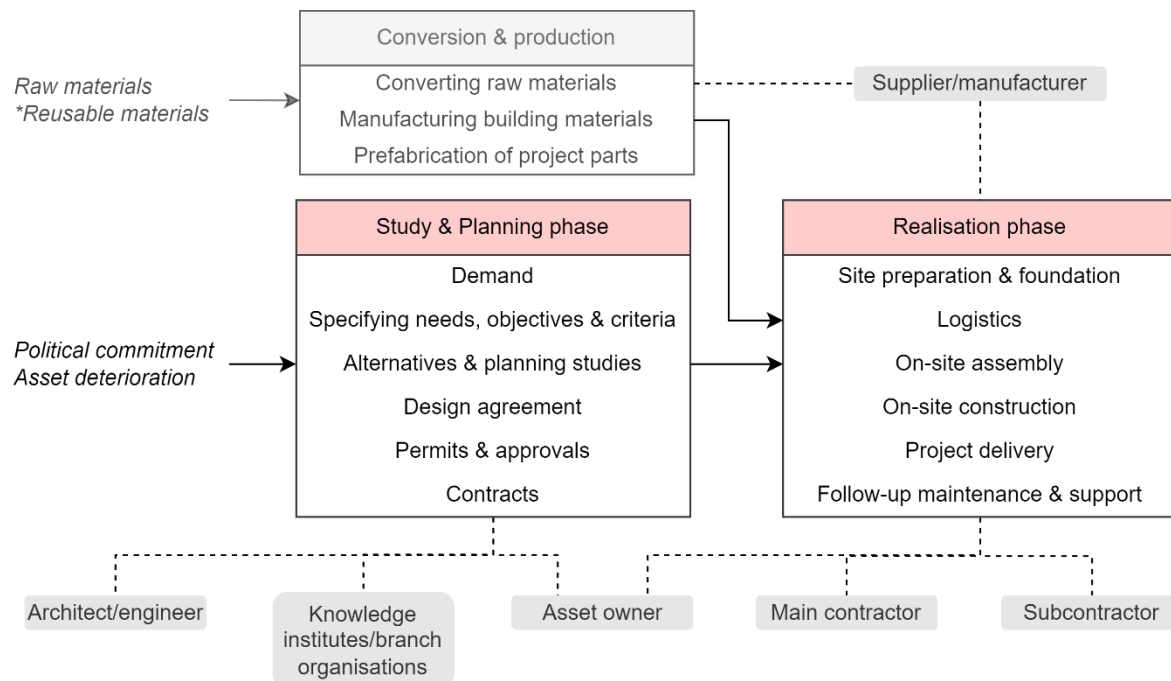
Conversion & production

Converting raw materials

Manufacturing building materials

Prefabrication of project parts

Raw materials
*Reusable materials

Supplier/manufacturer

Study & Planning phase

Demand

Specifying needs, objectives & criteria

Alternatives & planning studies

Design agreement

Permits & approvals

Contracts

Political commitment
Asset deterioration

Realisation phase

Site preparation & foundation

Logistics

On-site assembly

On-site construction

Project delivery

Follow-up maintenance & support

Architect/engineer

Knowledge institutes/branch organisations

Asset owner

Main contractor

Subcontractor